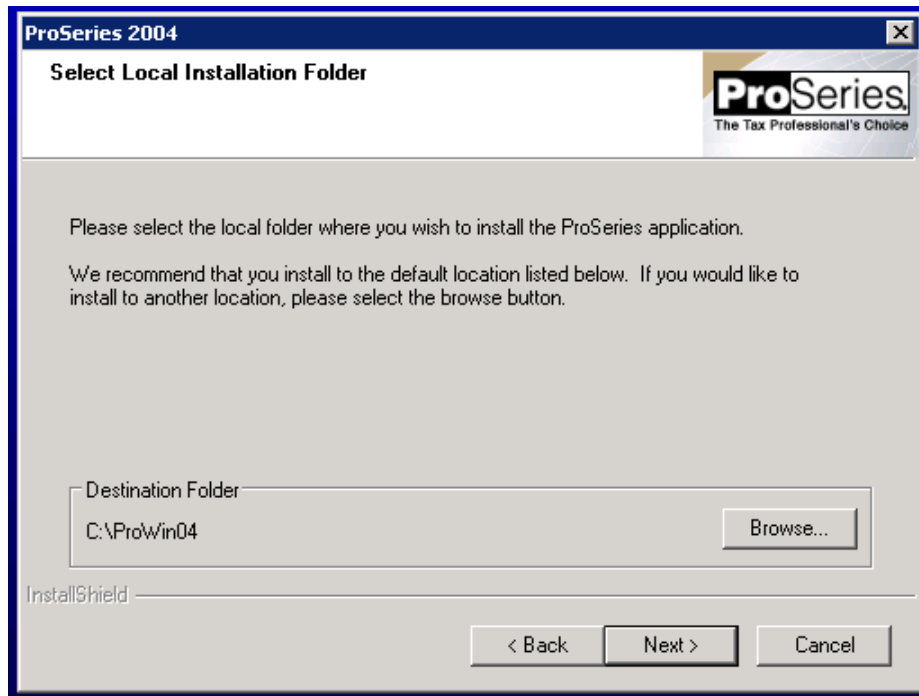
ProSeries 2004

Select Local Installation Folder

ProSeries
The Tax Professional's Choice

Please select the local folder where you wish to install the ProSeries application.

We recommend that you install to the default location listed below. If you would like to install to another location, please select the browse button.

Destination Folder
C:\ProWin04
Browse...

InstallShield

< Back
Next >
Cancel